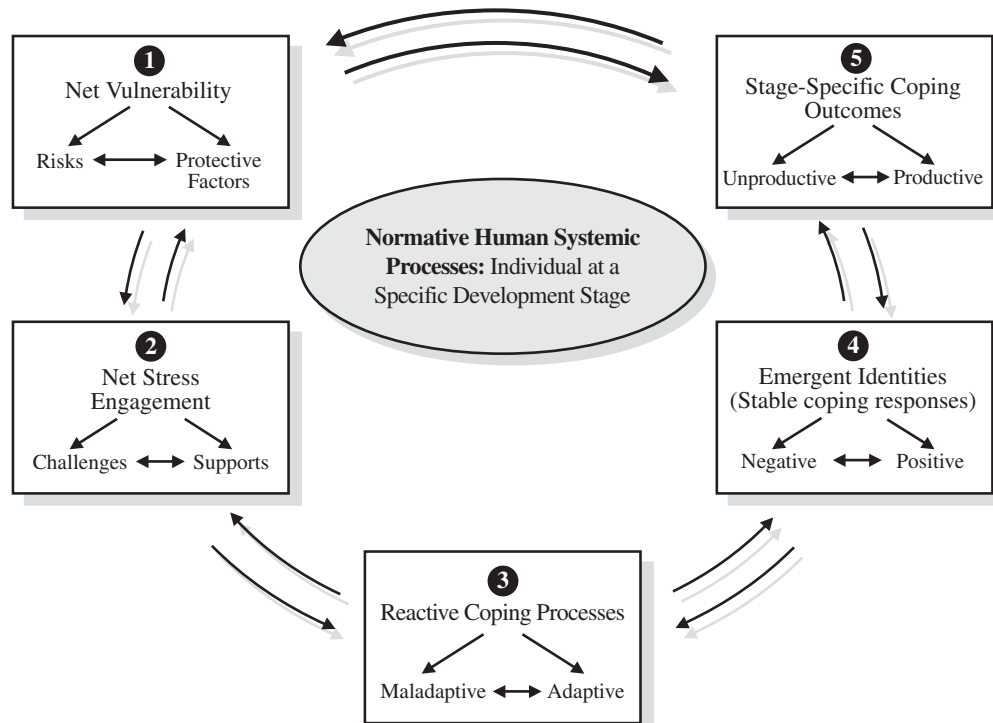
1
Net Vulnerability
Risks Protective Factors

5
Stage-Specific Coping Outcomes
Unproductive Productive

**Normative Human Systemic Processes:** Individual at a Specific Development Stage

2
Net Stress Engagement
Challenges Supports

4
Emergent Identities (Stable coping responses)
Negative Positive

3
Reactive Coping Processes
Maladaptive Adaptive